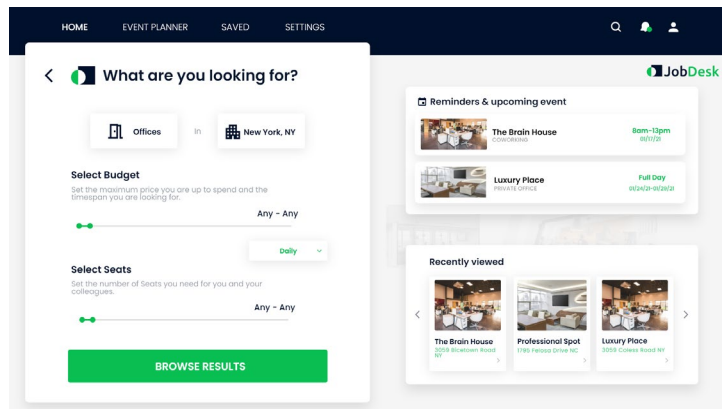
HOME EVENT PLANNER SAVED SETTINGS

What are you looking for?

Offices in New York, NY

Select Budget

Set the maximum price you are up to spend and the timespan you are looking for.

Any - Any

Daily

Select Seats

Set the number of Seats you need for you and your colleagues.

Any - Any

BROWSE RESULTS

JobDesk

Reminders & upcoming event

The Brain House
COWORKING
8am-13pm
01/17/21

Luxury Place
PRIVATE OFFICE
Full Day
01/24/21-01/26/21

Recently viewed

The Brain House
3059 Bicetown Road NY

Professional Spot
1795 Fenosa Drive NC

Luxury Place
3058 Caless Road NY